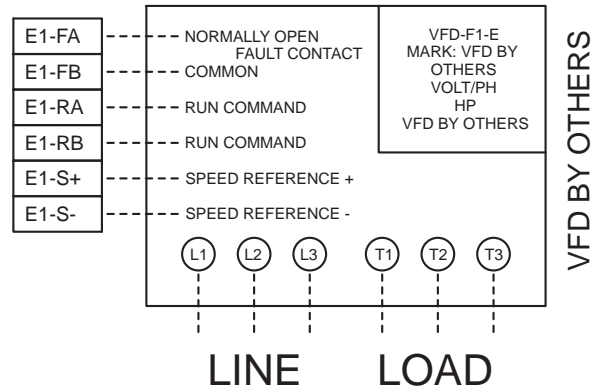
E1-FA
E1-FB
E1-RA
E1-RB
E1-S+
E1-S-

NORMALLY OPEN FAULT CONTACT
COMMON
RUN COMMAND
RUN COMMAND
SPEED REFERENCE +
SPEED REFERENCE -

VFD-F1-E
MARK: VFD BY OTHERS
VOLT/PH
HP
VFD BY OTHERS

L1 L2 L3 T1 T2 T3

LINE LOAD

VFD BY OTHERS